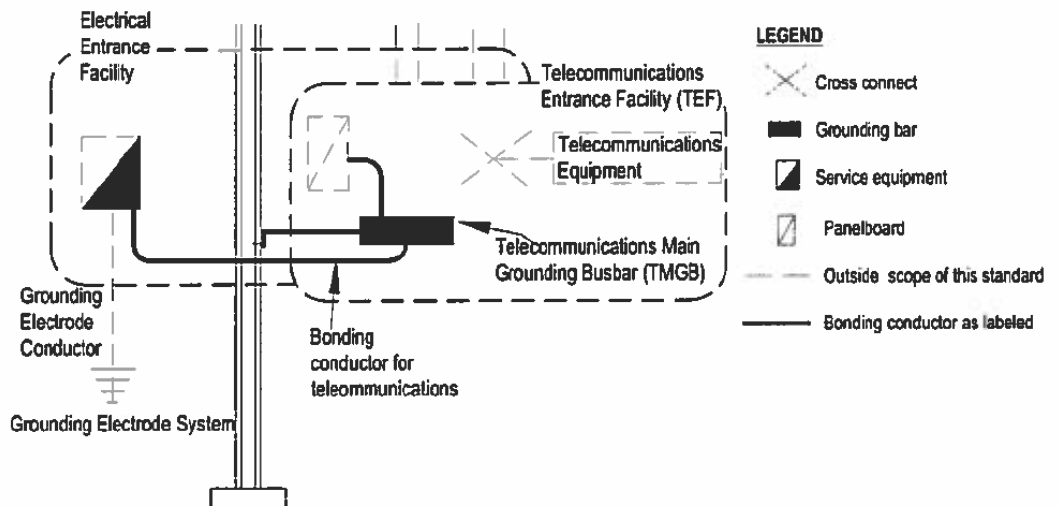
Electrical Entrance Facility

Telecommunications Entrance Facility (TEF)

Telecommunications Equipment

Telecommunications Main Grounding Busbar (TMGB)

Grounding Electrode Conductor

Bonding conductor for teleommunications

Grounding Electrode System

LEGEND

Cross connect

Grounding bar

Service equipment

Panelboard

Outside scope of this standard

Bonding conductor as labeled